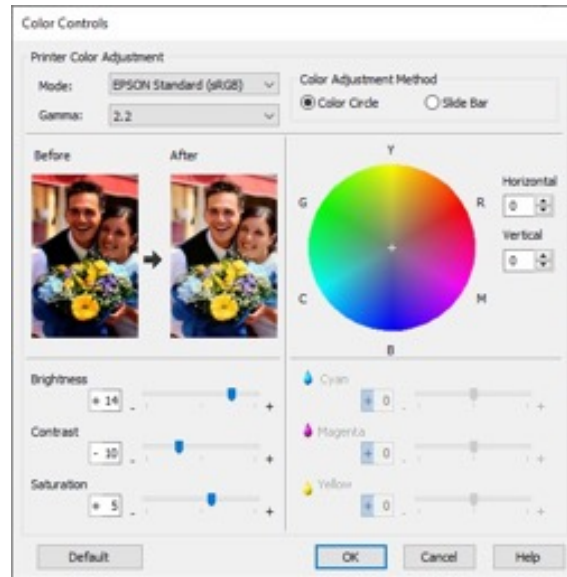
Color Controls

Printer Color Adjustment

Mode: EPSON Standard (sRGB)

Gamma: 2.2

Color Adjustment Method

Color Circle Slide Bar

Before

After

Y

G

R

C

M

B

Horizontal

0

Vertical

0

Brightness

+ 14

-

+

Contrast

- 10

-

+

Saturation

+ 5

-

+

Cyan

+ 0

-

+

Magenta

+ 0

-

+

Yellow

+ 0

-

+

Default

OK

Cancel

Help